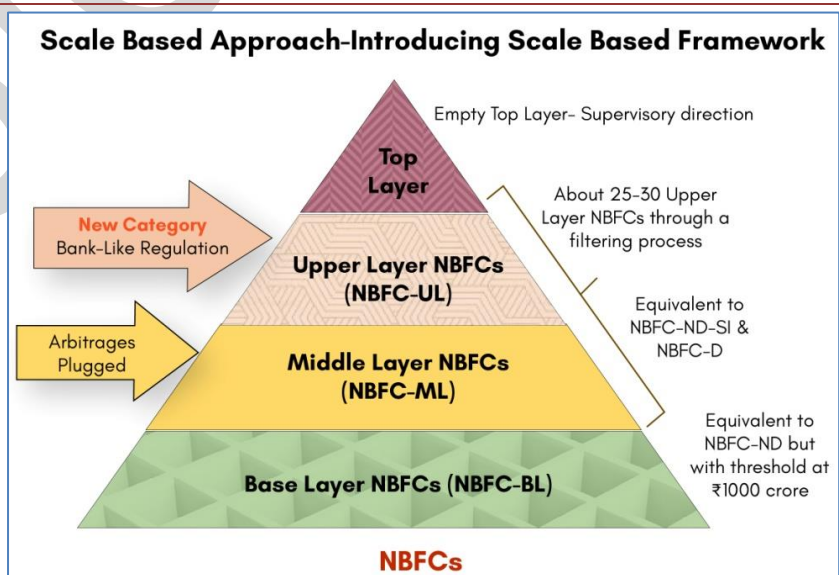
Scale Based Approach-Introducing Scale Based Framework

Empty Top Layer- Supervisory direction

Top Layer

About 25-30 Upper Layer NBFCs through a filtering process

New Category
Bank-Like Regulation

Upper Layer NBFCs (NBFC-UL)

Equivalent to NBFC-ND-SI & NBFC-D

Arbitrages Plugged

Middle Layer NBFCs (NBFC-ML)

Equivalent to NBFC-ND but with threshold at ₹1000 crore

Base Layer NBFCs (NBFC-BL)

NBFCs